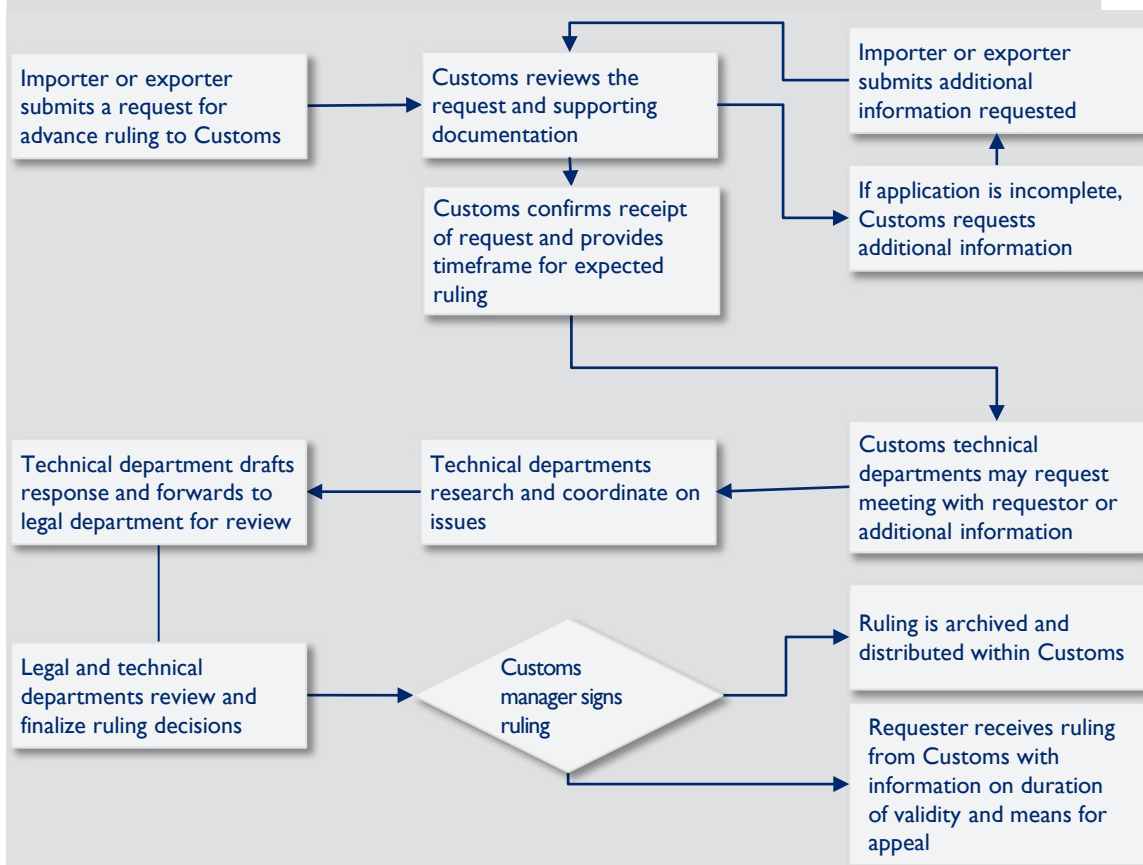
Importer or exporter submits a request for advance ruling to Customs

Customs reviews the request and supporting documentation

Importer or exporter submits additional information requested

If application is incomplete, Customs requests additional information

Customs confirms receipt of request and provides timeframe for expected ruling

Customs technical departments may request meeting with requestor or additional information

Technical departments research and coordinate on issues

Technical department drafts response and forwards to legal department for review

Legal and technical departments review and finalize ruling decisions

Customs manager signs ruling

Ruling is archived and distributed within Customs

Requester receives ruling from Customs with information on duration of validity and means for appeal